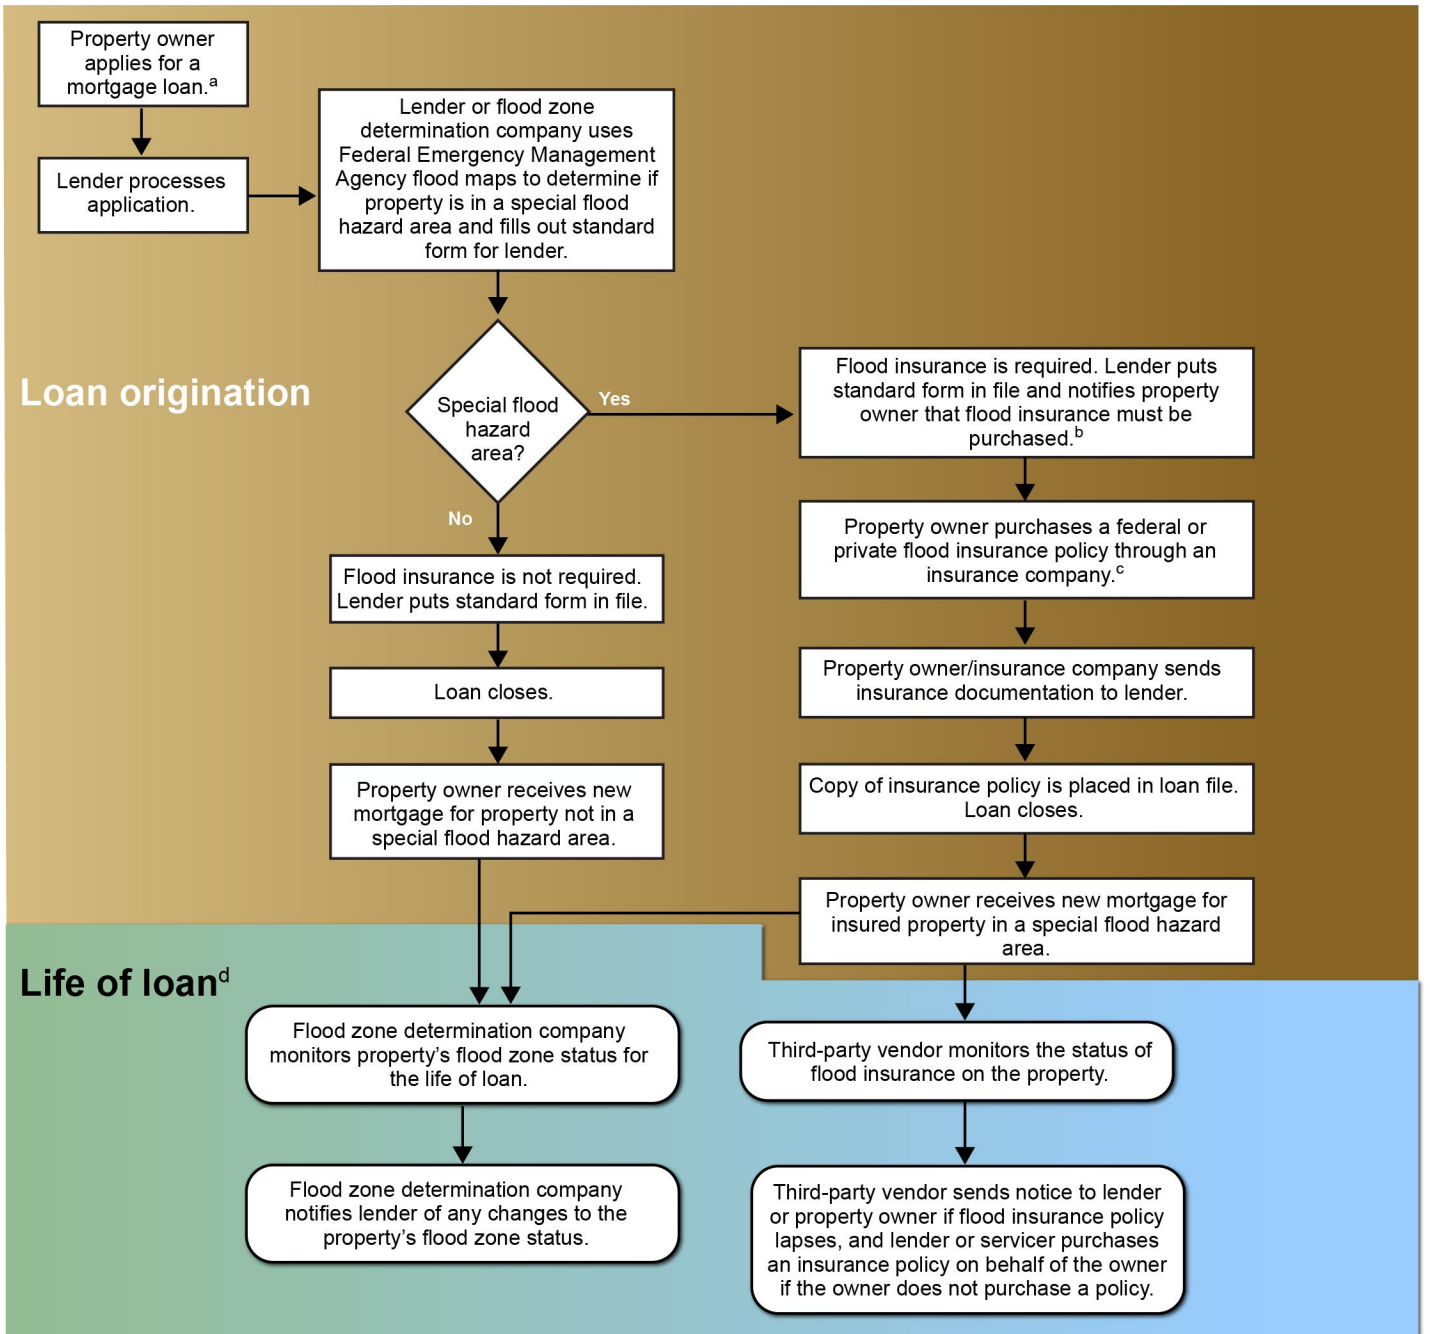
Property owner applies for a mortgage loan.$^{a}$

Lender processes application.

Lender or flood zone determination company uses Federal Emergency Management Agency flood maps to determine if property is in a special flood hazard area and fills out standard form for lender.

Loan origination

Special flood hazard area?

Yes

No

Flood insurance is required. Lender puts standard form in file and notifies property owner that flood insurance must be purchased.$^{b}$

Property owner purchases a federal or private flood insurance policy through an insurance company.$^{c}$

Property owner/insurance company sends insurance documentation to lender.

Copy of insurance policy is placed in loan file. Loan closes.

Property owner receives new mortgage for insured property in a special flood hazard area.

Flood insurance is not required. Lender puts standard form in file.

Loan closes.

Property owner receives new mortgage for property not in a special flood hazard area.

Life of loan$^{d}$

Flood zone determination company monitors property's flood zone status for the life of loan.

Flood zone determination company notifies lender of any changes to the property's flood zone status.

Third-party vendor monitors the status of flood insurance on the property.

Third-party vendor sends notice to lender or property owner if flood insurance policy lapses, and lender or servicer purchases an insurance policy on behalf of the owner if the owner does not purchase a policy.